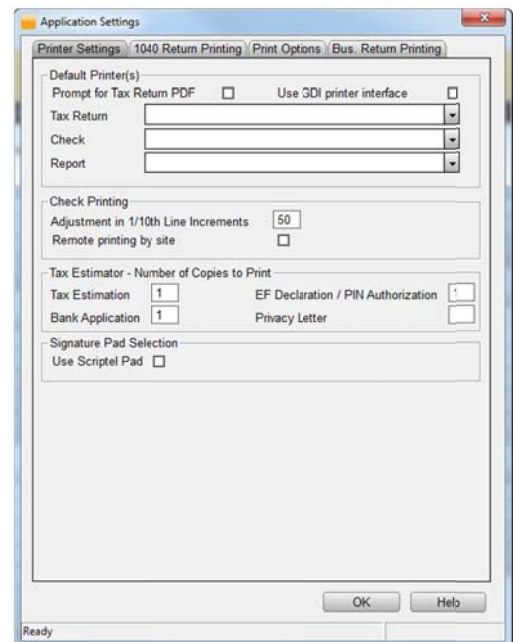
Application Settings

Printer Settings | 1040 Return Printing | Print Options | Bus. Return Printing

Default Printer(s)

Prompt for Tax Return PDF

Use GDI printer interface

Tax Return

Check

Report

Check Printing

Adjustment in 1/10th Line Increments 50

Remote printing by site

Tax Estimator - Number of Copies to Print

Tax Estimation 1

EF Declaration / PIN Authorization 1

Bank Application 1

Privacy Letter

Signature Pad Selection

Use Scriptel Pad

OK

Help

Ready